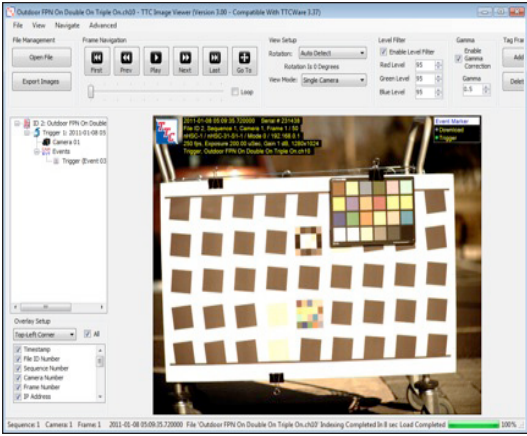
Outdoor FPN On Double On Triple On.ch10 - TTC Image Viewer (Version 3.00 - Compatible With TTCWare 3.37)

File View Navigate Advanced

File Management
Open File
Export Images

Frame Navigation
First Prev Play Next Last Go To
Loop

View Setup
Rotation: Auto Detect
Rotation Is 0 Degrees
View Mode: Single Camera

Level Filter
Enable Level Filter
Red Level 95
Green Level 95
Blue Level 95

Gamma
Enable Gamma Correction
Gamma
0.5

Tag Fra
Add
Dele

ID 2: Outdoor FPN On Double
Trigger 1: 2011-01-08 05:
Camera 01
Events
Trigger (Event 03

2011-01-08 05:09:05.720000 Serial # 231436
File ID 2, Sequence 1, Camera 1, Frame 1 / 50
iHSC-1 / iHSC-31-01-1 / Mode 0 / 182.168.0.1
250 fps, Exposure 200.00 uSec, Gain 1 dB, 1280x1024
Trigger: Outdoor FPN On Double On Triple On.ch10

Event Marker
Download
Trigger

Overlay Setup
Top-Left Corner
All
Timestamp
File ID Number
Sequence Number
Camera Number
Frame Number
IP Address

Sequence: 1 Camera: 1 Frame: 1 2011-01-08 05:09:05.720000 File 'Outdoor FPN On Double On Triple On.ch10' Indexing Completed In 8 sec Load Completed 100%